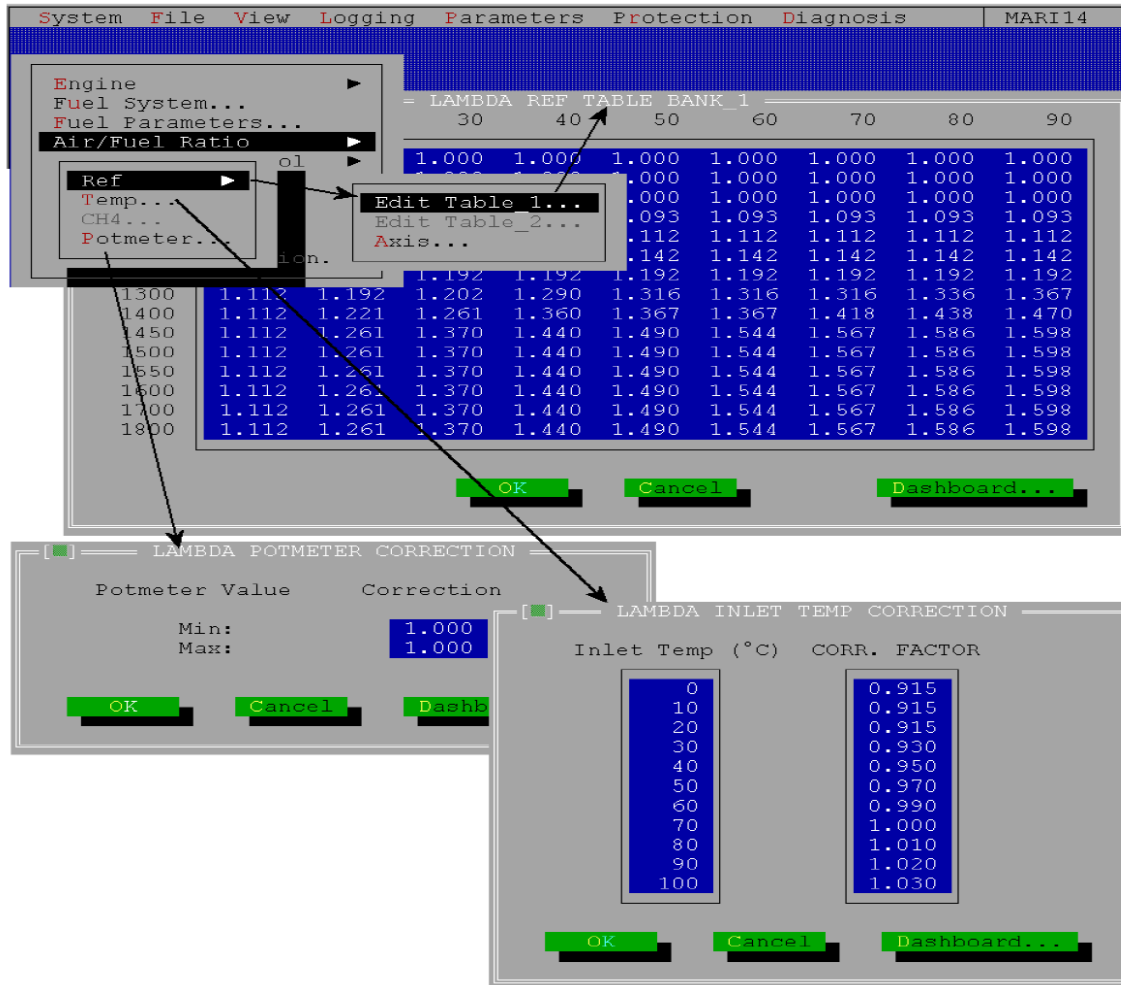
System File View Logging Parameters Protection Diagnosis MARI14

Engine
Fuel System...
Fuel Parameters...
Air/Fuel Ratio
ol
Ref
Temp...
CH4...
Potmeter...
ion.

Edit Table_1...
Edit Table_2...
Axis...

LAMBDA REF TABLE BANK_1

| | | 30 | 40 | 50 | 60 | 70 | 80 | 90 |
|---|---|---|---|---|---|---|---|---|
| | | 1.000 | 1.000 | 1.000 | 1.000 | 1.000 | 1.000 | 1.000 |
| | | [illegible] | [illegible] | 1.000 | 1.000 | 1.000 | 1.000 | 1.000 |
| | | | | .000 | 1.000 | 1.000 | 1.000 | 1.000 |
| | | | | .093 | 1.093 | 1.093 | 1.093 | 1.093 |
| | | | | .112 | 1.112 | 1.112 | 1.112 | 1.112 |
| | | | | .142 | 1.142 | 1.142 | 1.142 | 1.142 |
| | | 1.192 | 1.192 | 1.192 | 1.192 | 1.192 | 1.192 | 1.192 |
| 1300 | 1.112 | 1.192 | 1.202 | 1.290 | 1.316 | 1.316 | 1.316 | 1.336 | 1.367 |
| 1400 | 1.112 | 1.221 | 1.261 | 1.360 | 1.367 | 1.367 | 1.418 | 1.438 | 1.470 |
| 1450 | 1.112 | 1.261 | 1.370 | 1.440 | 1.490 | 1.544 | 1.567 | 1.586 | 1.598 |
| 1500 | 1.112 | 1.261 | 1.370 | 1.440 | 1.490 | 1.544 | 1.567 | 1.586 | 1.598 |
| 1550 | 1.112 | 1.261 | 1.370 | 1.440 | 1.490 | 1.544 | 1.567 | 1.586 | 1.598 |
| 1600 | 1.112 | 1.261 | 1.370 | 1.440 | 1.490 | 1.544 | 1.567 | 1.586 | 1.598 |
| 1700 | 1.112 | 1.261 | 1.370 | 1.440 | 1.490 | 1.544 | 1.567 | 1.586 | 1.598 |
| 1800 | 1.112 | 1.261 | 1.370 | 1.440 | 1.490 | 1.544 | 1.567 | 1.586 | 1.598 |

OK Cancel Dashboard...

LAMBDA POTMETER CORRECTION
Potmeter Value Correction
Min: 1.000
Max: 1.000
OK Cancel Dashb

LAMBDA INLET TEMP CORRECTION

| Inlet Temp (°C) | CORR. FACTOR |
|---|---|
| 0 | 0.915 |
| 10 | 0.915 |
| 20 | 0.915 |
| 30 | 0.930 |
| 40 | 0.950 |
| 50 | 0.970 |
| 60 | 0.990 |
| 70 | 1.000 |
| 80 | 1.010 |
| 90 | 1.020 |
| 100 | 1.030 |

OK Cancel Dashboard...